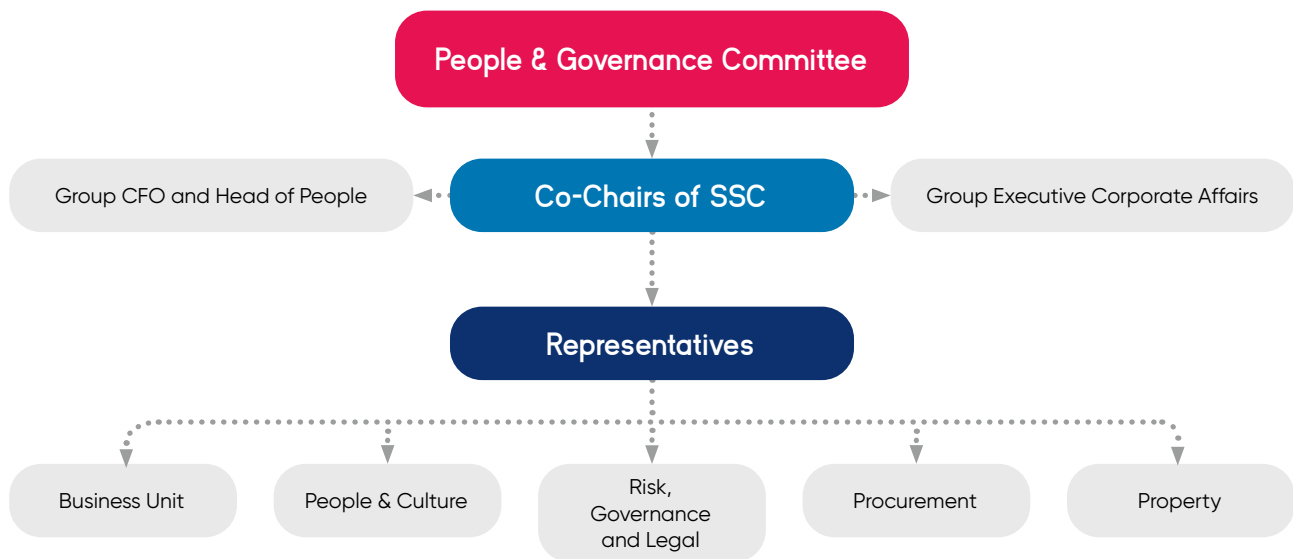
People & Governance Committee

Group CFO and Head of People

Co-Chairs of SSC

Group Executive Corporate Affairs

Representatives

Business Unit

People & Culture

Risk, Governance and Legal

Procurement

Property